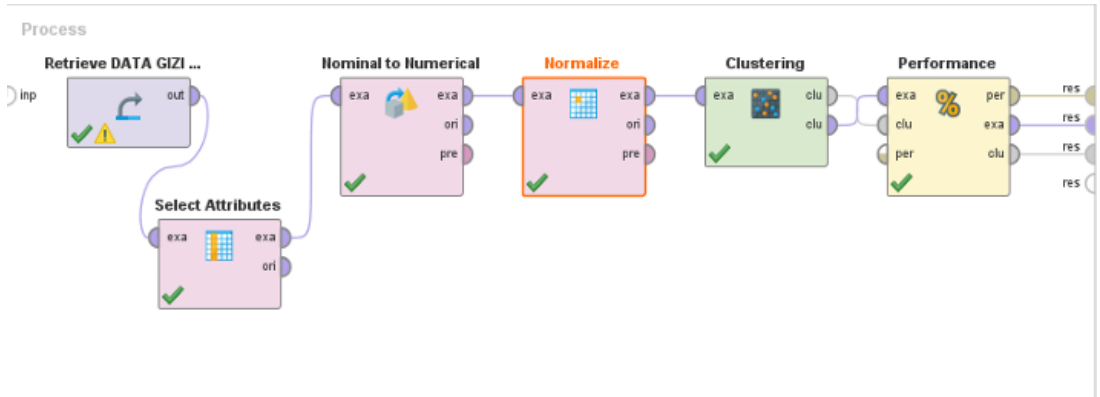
Process

inp

Retrieve DATA GIZI ...
out

Select Attributes
exa
exa
ori

Nominal to Numerical
exa
exa
ori
pre

Normalize
exa
exa
ori
pre

Clustering
exa
clu
clu

Performance
exa
per
clu
exa
per
clu

res
res
res
res